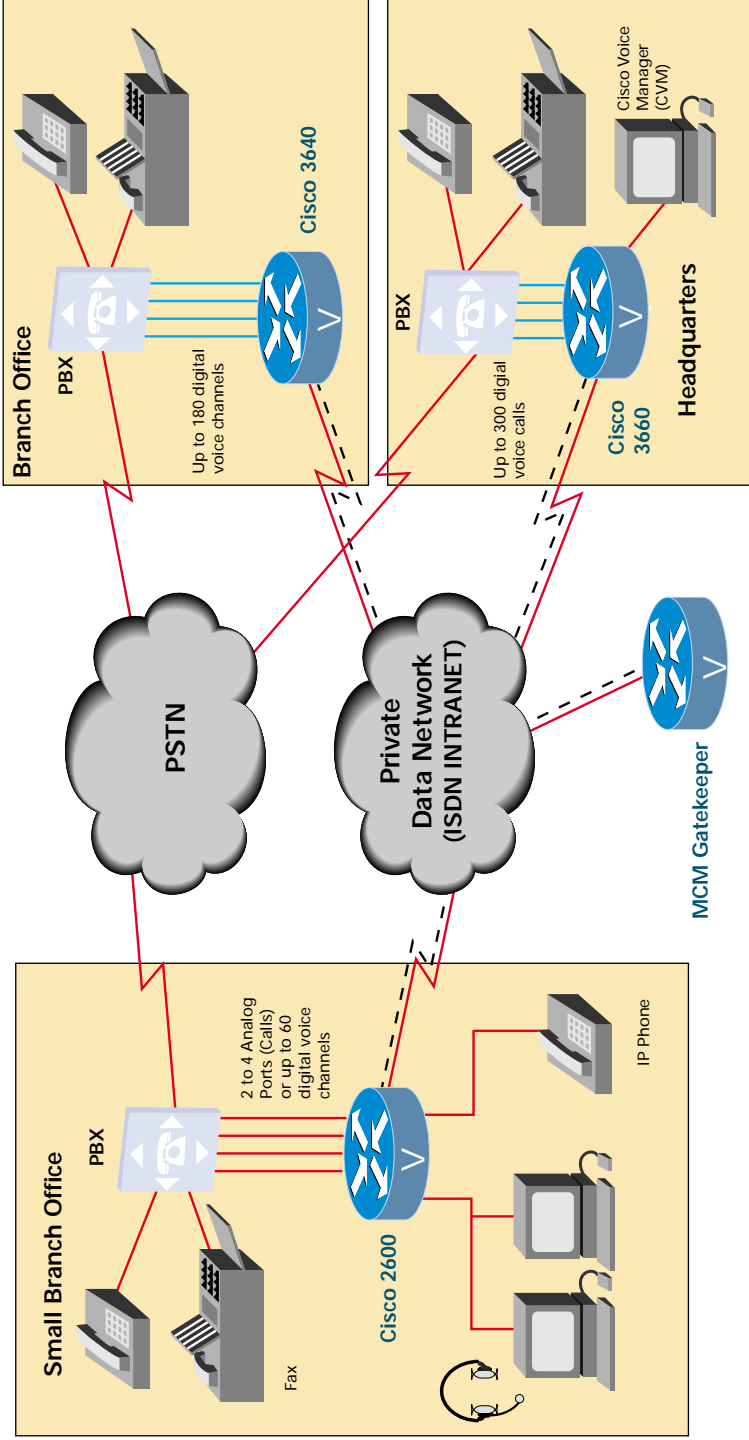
Branch Office

PBX

Up to 180 digital voice channels

Cisco 3640

PBX

Up to 300 digital voice calls

Cisco 3660

Cisco Voice Manager (CVM)

Headquarters

PSTN

Private Data Network (ISDN INTRANET)

MCM Gatekeeper

Small Branch Office

PBX

2 to 4 Analog Ports (Calls) or up to 60 digital voice channels

Cisco 2600

IP Phone

Fax